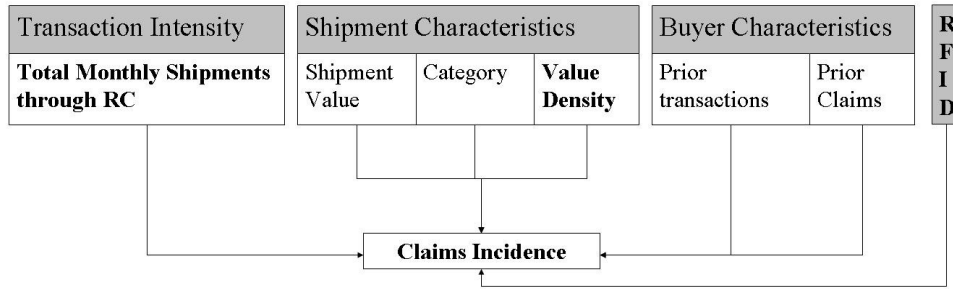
Transaction Intensity

Total Monthly Shipments through RC

Shipment Characteristics

| Shipment Value | Category | Value Density |
|---|---|---|

Buyer Characteristics

| Prior transactions | Prior Claims |
|---|---|

R
F
I
D

Claims Incidence